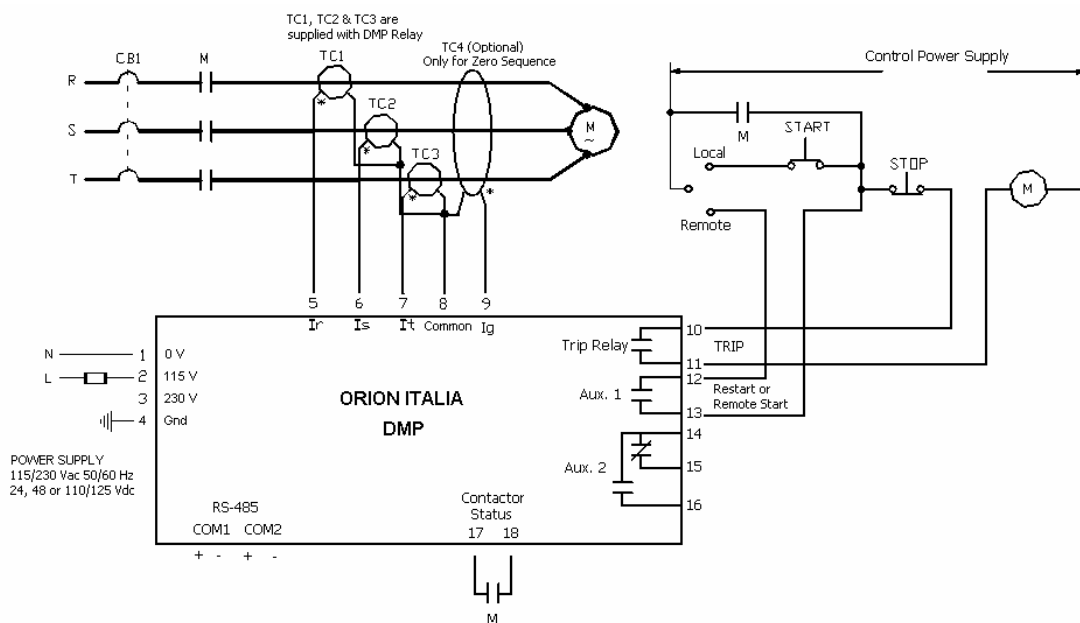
TC1, TC2 & TC3 are supplied with DMP Relay

CB1
M
TC1
TC4 (Optional)
Only for Zero Sequence
R
S
T
TC2
TC3
M
~

Control Power Supply
M
START
Local
STOP
M
Remote

5
6
7
8
9
Ir
Is
It
Common
Ig

N
1
0 V
L
2
115 V
3
230 V
4
Gnd

ORION ITALIA
DMP

POWER SUPPLY
115/230 Vac 50/60 Hz
24, 48 or 110/125 Vdc

RS-485
COM1 COM2
+ - + -

Contactor Status
17 18
M

Trip Relay
10
TRIP
11
Aux. 1
12
Restart or Remote Start
13
14
Aux. 2
15
16